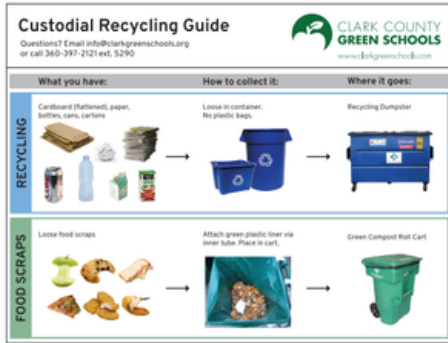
Custodial Recycling Guide

Questions? Email info@clarkgreenschools.org or call 360-397-2121 ext. 5290

CLARK COUNTY GREEN SCHOOLS
www.clarkgreenschools.org

| | What you have: | How to collect it: | Where it goes: |
|---|---|---|---|
| RECYCLING | Cardboard (flattened), paper, bottles, cans, cartons | Loose in container. No plastic bags. | Recycling Dumpster |
| FOOD SCRAPS | Loose food scraps | Attach green plastic liner via inner tube. Place in cart. | Green Compost Roll Cart |